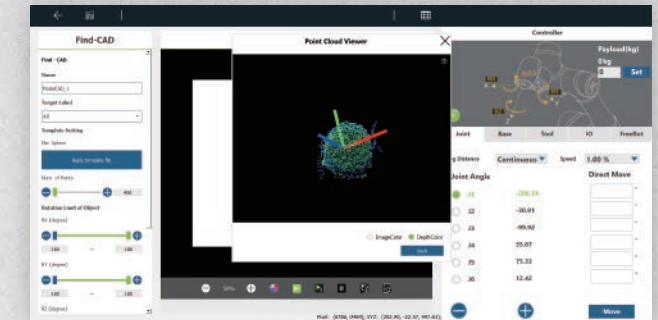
Find-CAD

Find - CAD

Name

Find(CAD)_1

Target Label

All

Template Setting

File Options

Apply template file

Num. of Points

400

Rotation Limit of Object

RX (degree)

-180

180

RY (degree)

-180

180

RZ (degree)

Point Cloud Viewer

ImageColor

DepthColor

Save

Pixel : (0706, 0464); XYZ : (202.90, -22.57, 997.42);

Controller

Payload(kg)

0.0kg

0

Set

Joint

Base

Tool

IO

FreeBot

g Distance

Continuous

Speed

1.00 %

Joint Angle

Direct Move

J1

-206.39

J2

-30.01

J3

-99.92

J4

35.07

J5

75.33

J6

12.42

Move